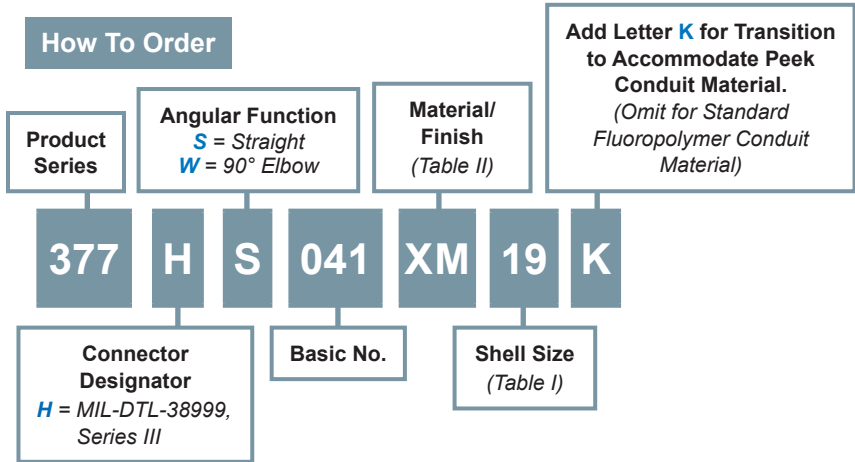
How To Order

Product Series

Angular Function
S = Straight
W = 90° Elbow

Material/ Finish
(Table II)

Add Letter K for Transition to Accommodate Peek Conduit Material.
(Omit for Standard Fluoropolymer Conduit Material)

377 H S 041 XM 19 K

Connector Designator
H = MIL-DTL-38999, Series III

Basic No.

Shell Size
(Table I)